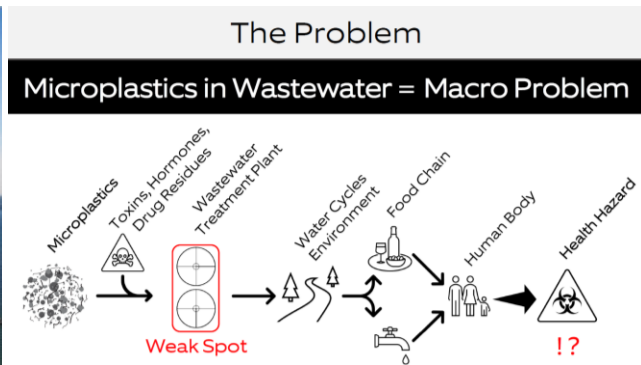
The Problem

Microplastics in Wastewater = Macro Problem

Microplastics

Toxins, Hormones, Drug Residues

Wastewater Treatment Plant

Weak Spot

Water Cycles Environment

Food Chain

Human Body

Health Hazard

! ?